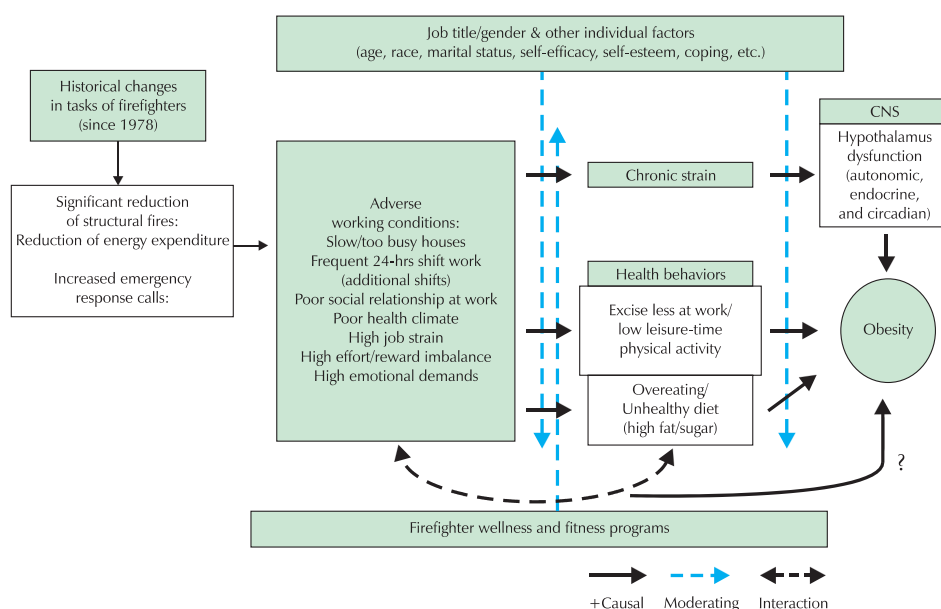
Job title/gender & other individual factors
(age, race, marital status, self-efficacy, self-esteem, coping, etc.)

Historical changes in tasks of firefighters (since 1978)

Significant reduction of structural fires: Reduction of energy expenditure

Increased emergency response calls:

Adverse working conditions:
Slow/too busy houses
Frequent 24-hrs shift work (additional shifts)
Poor social relationship at work
Poor health climate
High job strain
High effort/reward imbalance
High emotional demands

Chronic strain

CNS
Hypothalamus dysfunction (autonomic, endocrine, and circadian)

Health behaviors

Excise less at work/ low leisure-time physical activity

Overeating/ Unhealthy diet (high fat/sugar)

Obesity

?

Firefighter wellness and fitness programs

+Causal
Moderating
Interaction